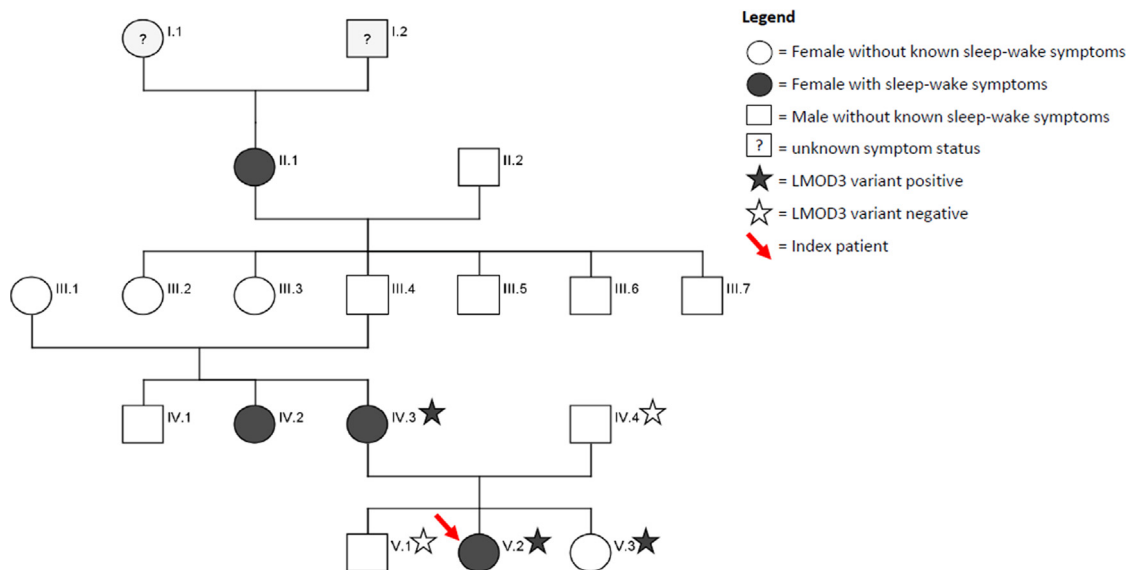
? I.1

? I.2

II.1

II.2

III.1

III.2

III.3

III.4

III.5

III.6

III.7

IV.1

IV.2

IV.3

IV.4

V.1

V.2

V.3

Legend

= Female without known sleep-wake symptoms

= Female with sleep-wake symptoms

= Male without known sleep-wake symptoms

? = unknown symptom status

= LMOD3 variant positive

= LMOD3 variant negative

= Index patient